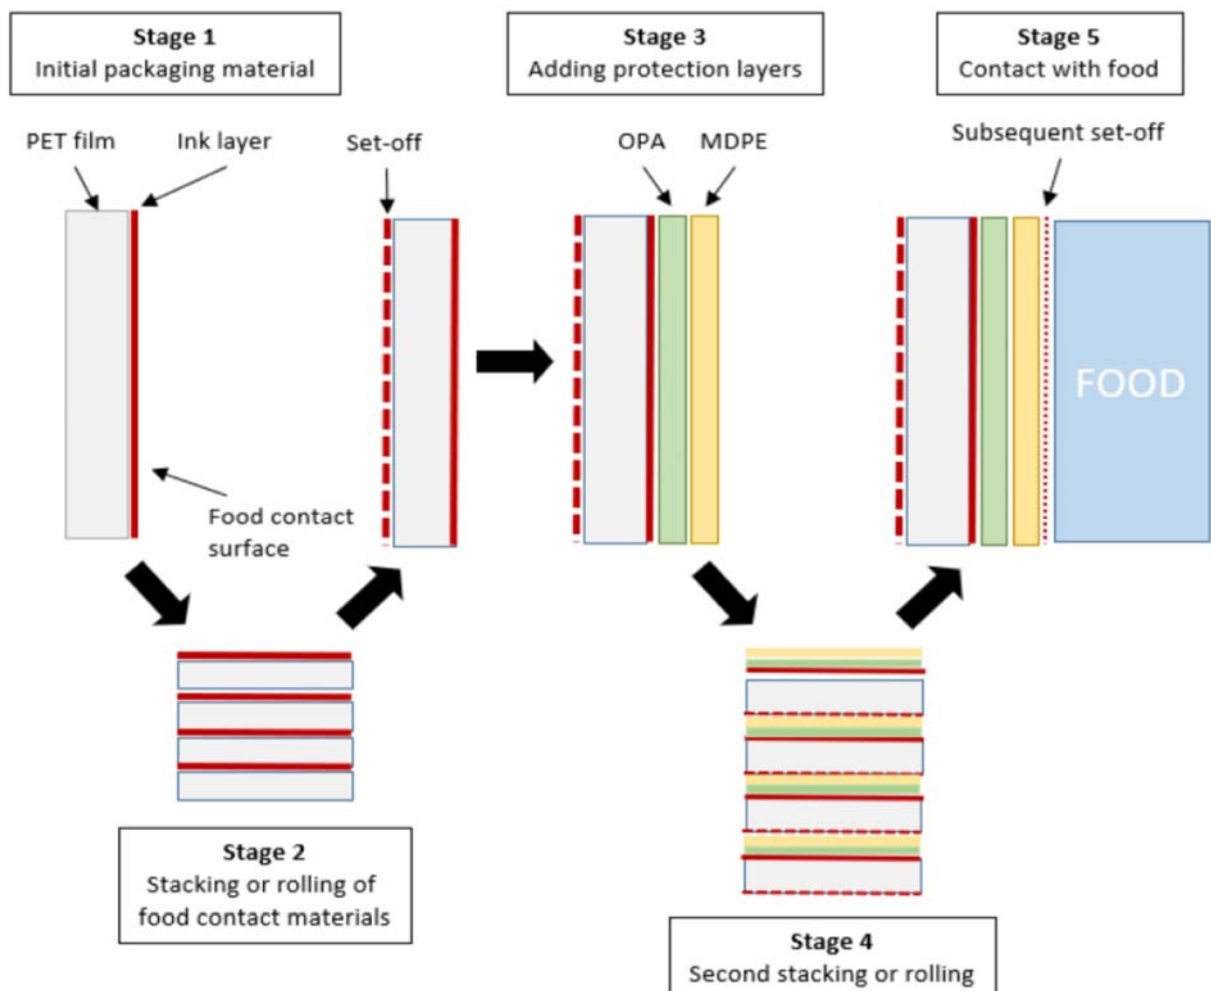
Stage 1
Initial packaging material

Stage 3
Adding protection layers

Stage 5
Contact with food

PET film

Ink layer

Set-off

OPA

MDPE

Subsequent set-off

FOOD

Food contact surface

Stage 2
Stacking or rolling of food contact materials

Stage 4
Second stacking or rolling